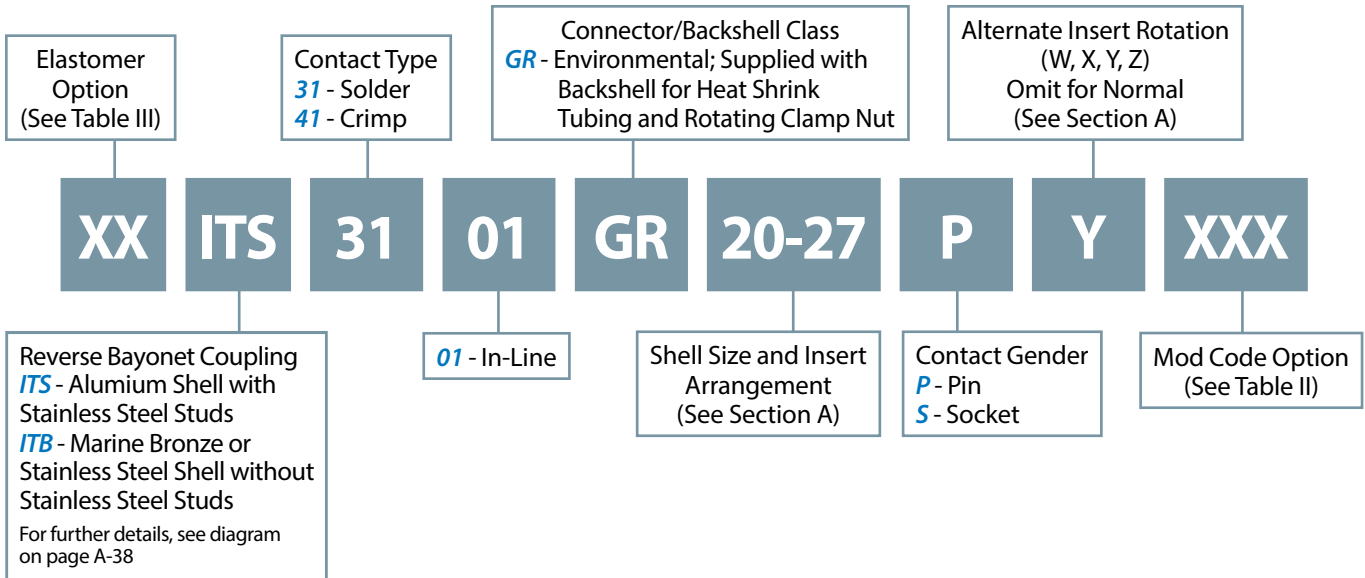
Elastomer Option (See Table III)

Contact Type
31 - Solder
41 - Crimp

Connector/Backshell Class
GR - Environmental; Supplied with Backshell for Heat Shrink Tubing and Rotating Clamp Nut

Alternate Insert Rotation (W, X, Y, Z) Omit for Normal (See Section A)

XX ITS 31 01 GR 20-27 P Y XXX

Reverse Bayonet Coupling
ITS - Alumium Shell with Stainless Steel Studs
ITB - Marine Bronze or Stainless Steel Shell without Stainless Steel Studs
For further details, see diagram on page A-38

01 - In-Line

Shell Size and Insert Arrangement (See Section A)

Contact Gender
P - Pin
S - Socket

Mod Code Option (See Table II)